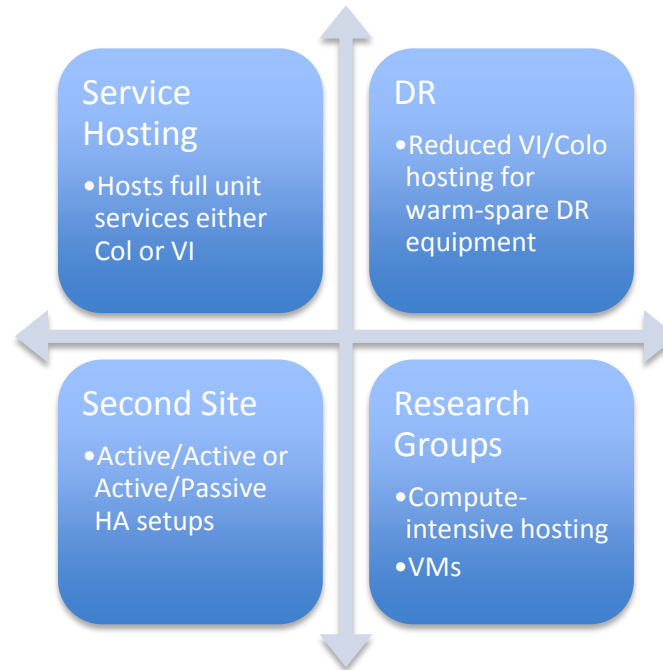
Service Hosting

•Hosts full unit services either Col or VI

DR

•Reduced VI/Colo hosting for warm-spare DR equipment

Second Site

•Active/Active or Active/Passive HA setups

Research Groups

•Compute-intensive hosting

•VMs